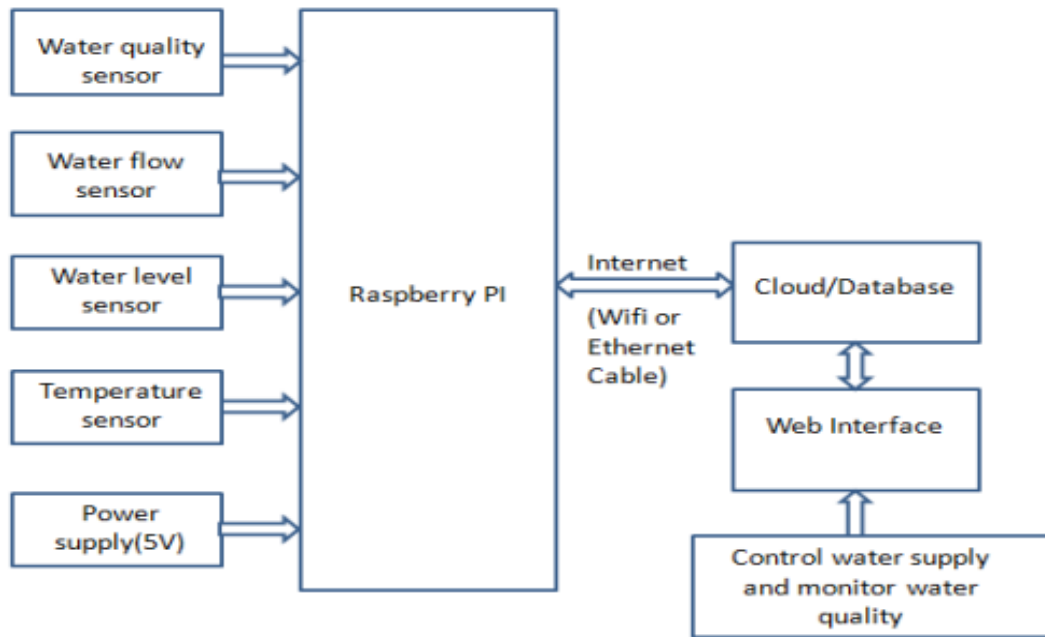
Water quality sensor

Water flow sensor

Water level sensor

Temperature sensor

Power supply(5V)

Raspberry PI

Internet

(Wifi or Ethernet Cable)

Cloud/Database

Web Interface

Control water supply and monitor water quality